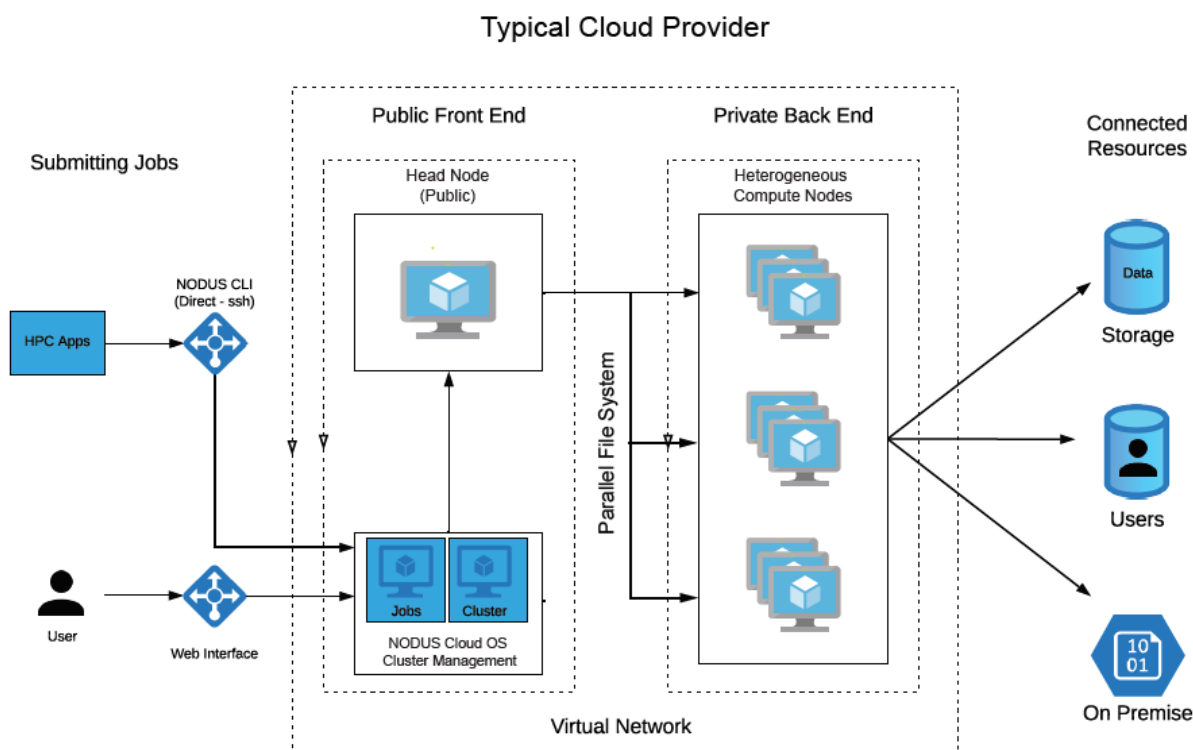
Typical Cloud Provider

Public Front End

Private Back End

Connected Resources

Submitting Jobs

Head Node (Public)

Heterogeneous Compute Nodes

NODUS CLI (Direct - ssh)

HPC Apps

Data

Storage

Parallel File System

Users

Jobs

Cluster

User

Web Interface

NODUS Cloud OS Cluster Management

10 01

On Premise

Virtual Network